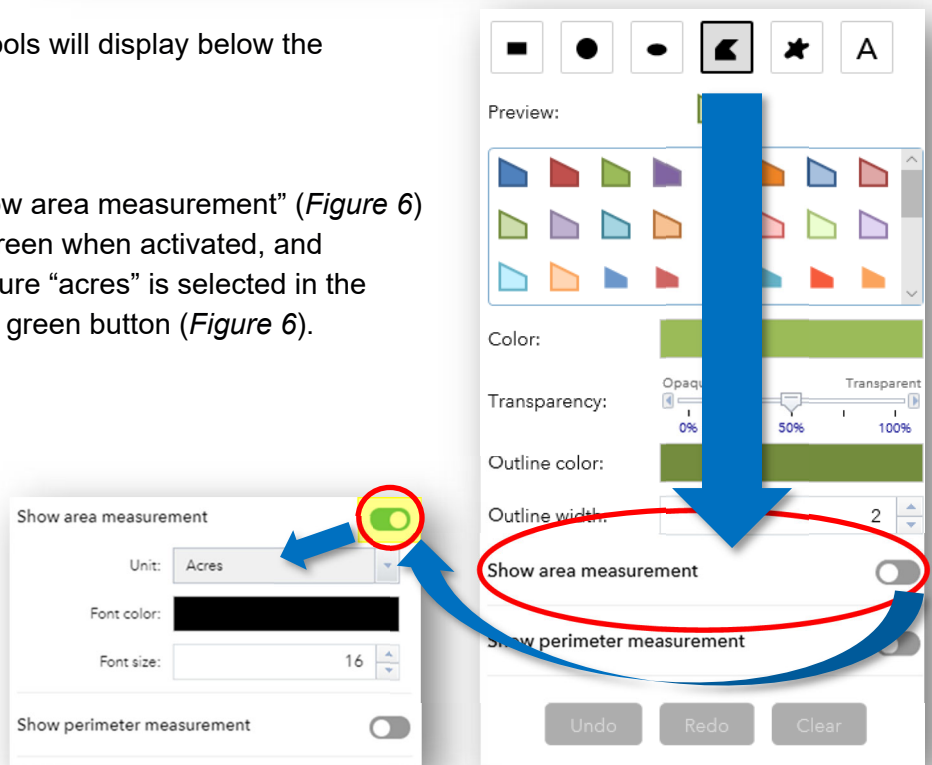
ools will display below the

w area measurement" (*Figure 6*) reen when activated, and ure "acres" is selected in the green button (*Figure 6*).

A

Preview:

Color:

Transparency:

Opaqu

Transparent

0%

50%

100%

Outline color:

Outline width:

2

Show area measurement

Show perimeter measurement

Undo

Redo

Clear

Show area measurement

Unit:

Acres

Font color:

Font size:

16

Show perimeter measurement